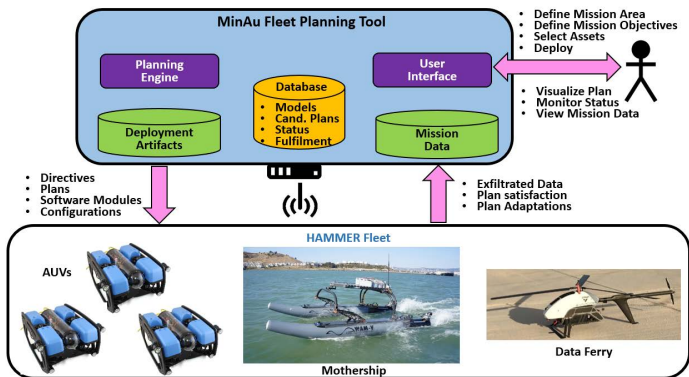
MinAu Fleet Planning Tool

Planning Engine

Database
• Models
• Cand. Plans
• Status
• Fulfilment

User Interface

Deployment Artifacts

Mission Data

• Define Mission Area
• Define Mission Objectives
• Select Assets
• Deploy

• Visualize Plan
• Monitor Status
• View Mission Data

• Directives
• Plans
• Software Modules
• Configurations

• Exfiltrated Data
• Plan satisfaction
• Plan Adaptations

HAMMER Fleet

AUVs

Mothership

Data Ferry